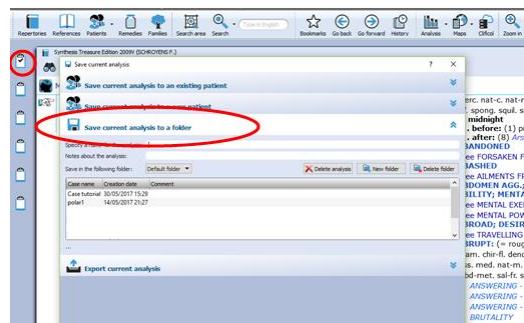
Repertories References Patients Remedies Families Search area Search English Bookmarks Go back Go forward History Analysis Maps Clificol Zoom in

Synthesis Treasure Edition 2009V (SCHROYENS F.)

Save current analysis ? ×

Save current analysis to an existing patient

Save current analysis to a new patient

Save current analysis to a folder

Specify a name for the analysis:

Notes about the analysis:

Save in the following folder: Default folder

Delete analysis New folder Delete folder

| Case name | Creation date | Comment |
|---|---|---|
| Case tutorial | 30/05/2017 15:29 | |
| polar1 | 14/05/2017 21:27 | |

...

Export current analysis

erc. nat-c. nat-r
spong. squil. s
midnight
before: (1) p
after: (8) Ars
BANDONED
ee FORSAKEN F
ASHED
ee AILMENTS F
BDOMEN AGG.
BILITY, MENTA
ee MENTAL EXE
ee MENTAL POW
BROAD; DESIR
ee TRAVELLING
BRUPT: (= roug
am. chir-fl. den
s. med. nat-m.
bd-met. sal-fr. s
ANSWERING -
ANSWERING -
ANSWERING -
BRUTALITY